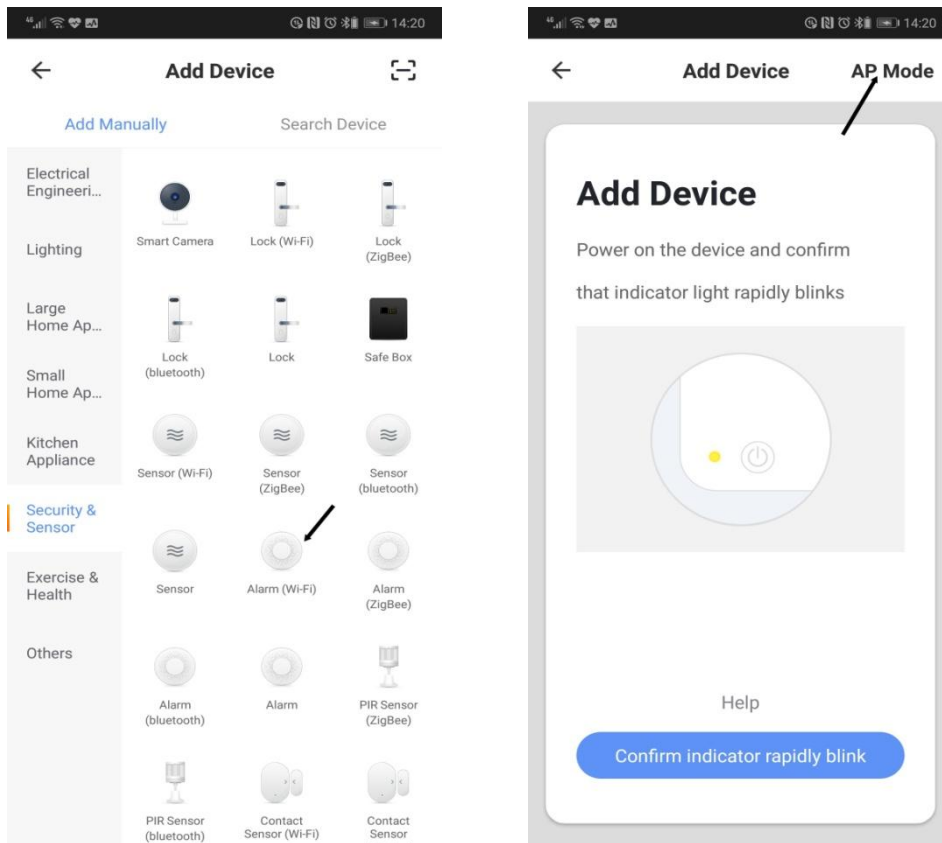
14:20

Add Device

Add Manually

Search Device

Electrical Engineeri...

Lighting

Large Home Ap...

Small Home Ap...

Kitchen Appliance

Security & Sensor

Exercise & Health

Others

Smart Camera

Lock (Wi-Fi)

Lock (ZigBee)

Lock (bluetooth)

Lock

Safe Box

Sensor (Wi-Fi)

Sensor (ZigBee)

Sensor (bluetooth)

Sensor

Alarm (Wi-Fi)

Alarm (ZigBee)

Alarm (bluetooth)

Alarm

PIR Sensor (ZigBee)

PIR Sensor (bluetooth)

Contact Sensor (Wi-Fi)

Contact Sensor

14:20

Add Device

AP Mode

Add Device

Power on the device and confirm that indicator light rapidly blinks

Help

Confirm indicator rapidly blink